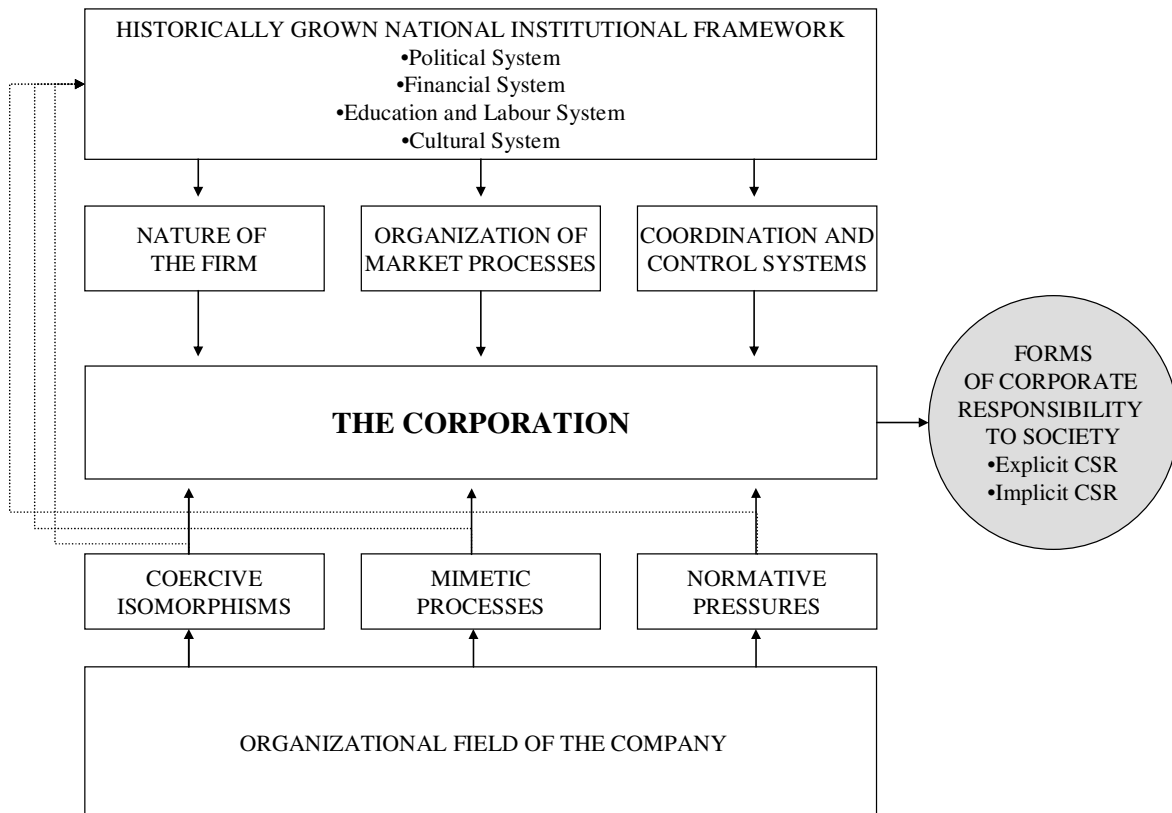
HISTORICALLY GROWN NATIONAL INSTITUTIONAL FRAMEWORK
•Political System
•Financial System
•Education and Labour System
•Cultural System

NATURE OF THE FIRM

ORGANIZATION OF MARKET PROCESSES

COORDINATION AND CONTROL SYSTEMS

THE CORPORATION

FORMS OF CORPORATE RESPONSIBILITY TO SOCIETY
•Explicit CSR
•Implicit CSR

COERCIVE ISOMORPHISMS

MIMETIC PROCESSES

NORMATIVE PRESSURES

ORGANIZATIONAL FIELD OF THE COMPANY